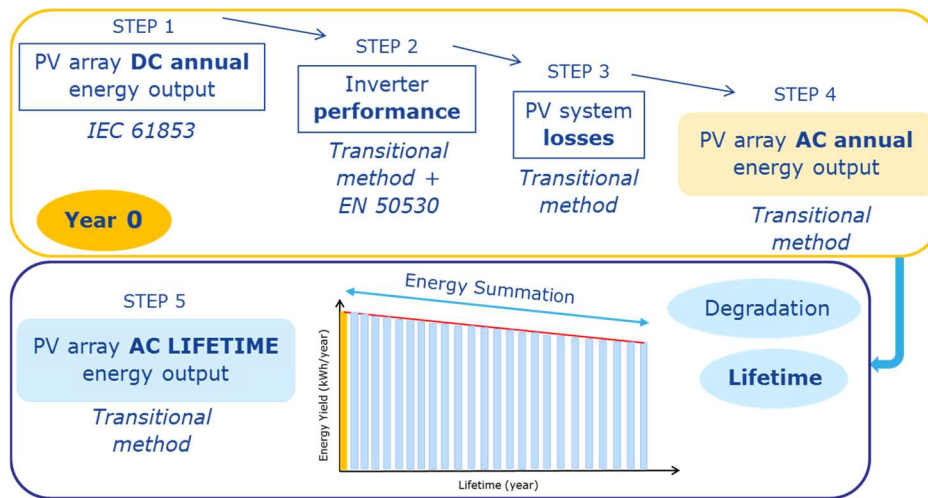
STEP 1

PV array **DC annual** energy output

*IEC 61853*

STEP 2

Inverter **performance**

*Transitional method + EN 50530*

STEP 3

PV system **losses**

*Transitional method*

STEP 4

PV array **AC annual** energy output

*Transitional method*

**Year 0**

STEP 5

PV array **AC LIFETIME** energy output

*Transitional method*

Energy Summation

Energy Yield (kWh/year)

Lifetime (year)

Degradation

**Lifetime**